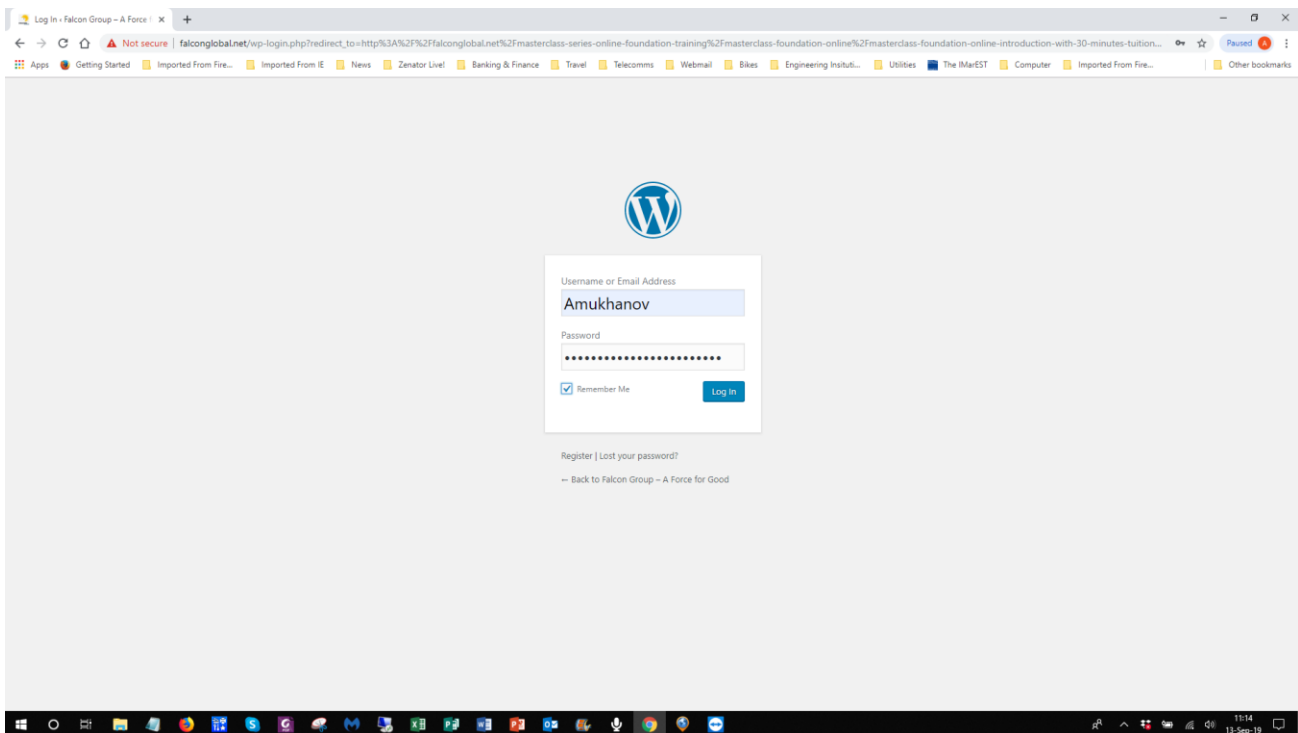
Log In ‹ Falcon Group – A Force f ×

Not secure | falconglobal.net/wp-login.php?redirect_to=http%3A%2F%2Ffalconglobal.net%2Fmasterclass-series-online-foundation-training%2Fmasterclass-foundation-online%2Fmasterclass-foundation-online-introduction-with-30-minutes-tuition...

Paused A

Apps Getting Started Imported From Fire... Imported From IE News Zenator Live! Banking & Finance Travel Telecomms Webmail Bikes Engineering Insituti... Utilities The IMarEST Computer Imported From Fire... Other bookmarks

Username or Email Address

Amukhanov

Password

•••••••••••••••••••••••

Remember Me

Log In

Register | Lost your password?

← Back to Falcon Group – A Force for Good

11:14
13-Sep-19